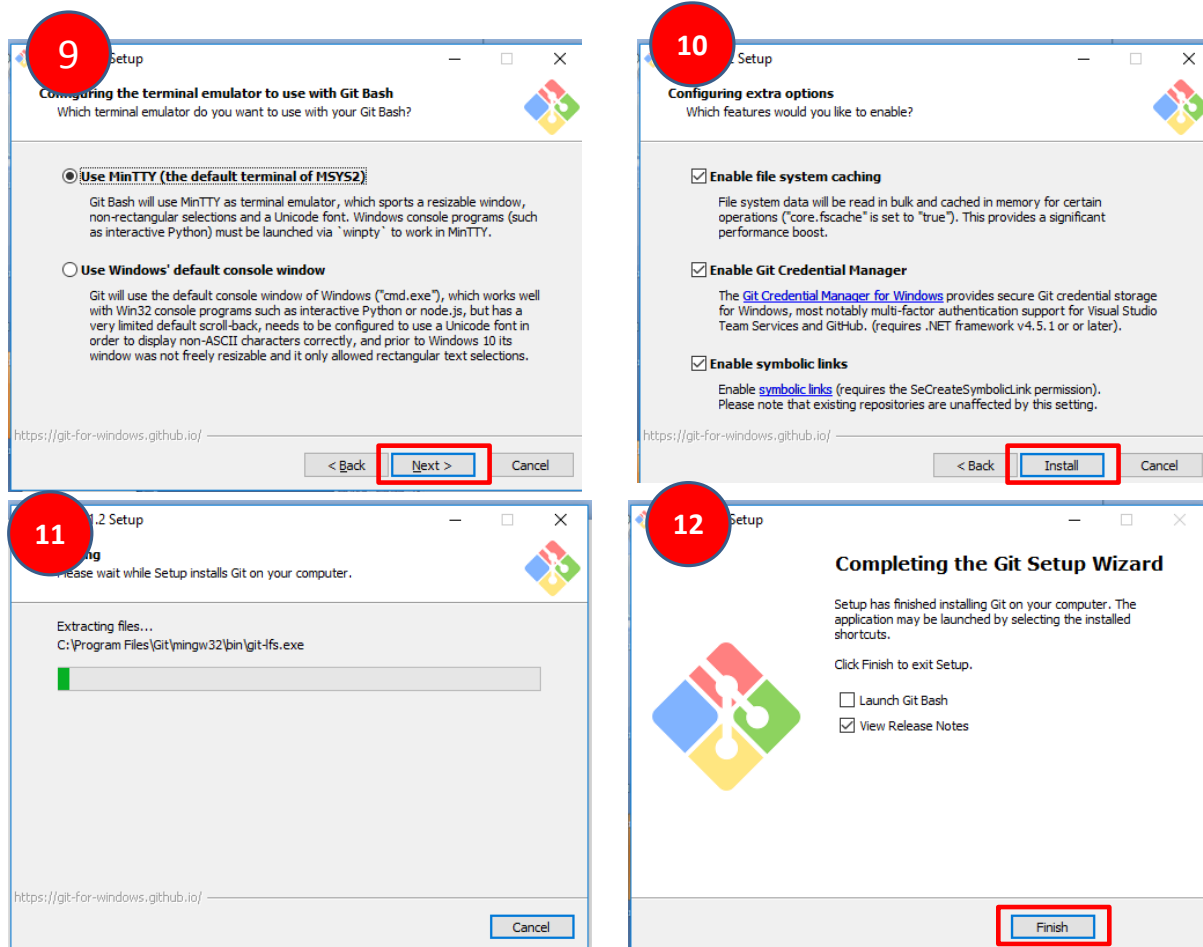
9

Setup

Configuring the terminal emulator to use with Git Bash
Which terminal emulator do you want to use with your Git Bash?

Use MinTTY (the default terminal of MSYS2)
Git Bash will use MinTTY as terminal emulator, which sports a resizable window, non-rectangular selections and a Unicode font. Windows console programs (such as interactive Python) must be launched via `winpty` to work in MinTTY.

Use Windows' default console window
Git will use the default console window of Windows ("cmd.exe"), which works well with Win32 console programs such as interactive Python or node.js, but has a very limited default scroll-back, needs to be configured to use a Unicode font in order to display non-ASCII characters correctly, and prior to Windows 10 its window was not freely resizable and it only allowed rectangular text selections.

https://git-for-windows.github.io/

< Back    Next >    Cancel

10

Setup

Configuring extra options
Which features would you like to enable?

Enable file system caching
File system data will be read in bulk and cached in memory for certain operations ("core.fscache" is set to "true"). This provides a significant performance boost.

Enable Git Credential Manager
The Git Credential Manager for Windows provides secure Git credential storage for Windows, most notably multi-factor authentication support for Visual Studio Team Services and GitHub. (requires .NET framework v4.5.1 or or later).

Enable symbolic links
Enable symbolic links (requires the SeCreateSymbolicLink permission). Please note that existing repositories are unaffected by this setting.

https://git-for-windows.github.io/

< Back    Install    Cancel

11

.1.2 Setup

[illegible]ing
Please wait while Setup installs Git on your computer.

Extracting files...
C:\Program Files\Git\mingw32\bin\git-lfs.exe

https://git-for-windows.github.io/

Cancel

12

Setup

Completing the Git Setup Wizard

Setup has finished installing Git on your computer. The application may be launched by selecting the installed shortcuts.

Click Finish to exit Setup.

Launch Git Bash
View Release Notes

Finish